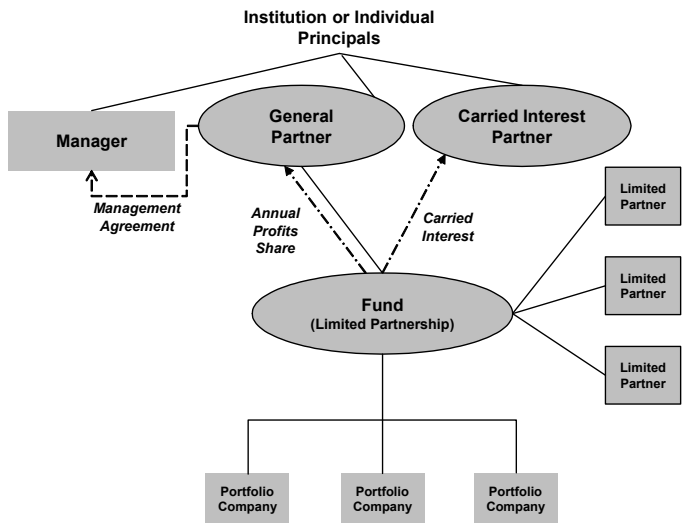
Institution or Individual Principals

Manager

General Partner

Carried Interest Partner

Management Agreement

Annual Profits Share

Carried Interest

Limited Partner

Limited Partner

Limited Partner

Fund
(Limited Partnership)

Portfolio Company

Portfolio Company

Portfolio Company